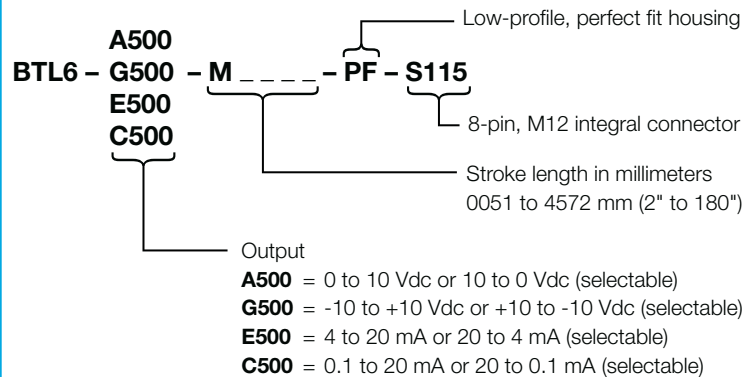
Low-profile, perfect fit housing

A500
BTL6 – G500 – M _ _ _ _ – PF – S115
E500
C500

8-pin, M12 integral connector

Stroke length in millimeters
0051 to 4572 mm (2" to 180")

Output
**A500** = 0 to 10 Vdc or 10 to 0 Vdc (selectable)
**G500** = -10 to +10 Vdc or +10 to -10 Vdc (selectable)
**E500** = 4 to 20 mA or 20 to 4 mA (selectable)
**C500** = 0.1 to 20 mA or 20 to 0.1 mA (selectable)